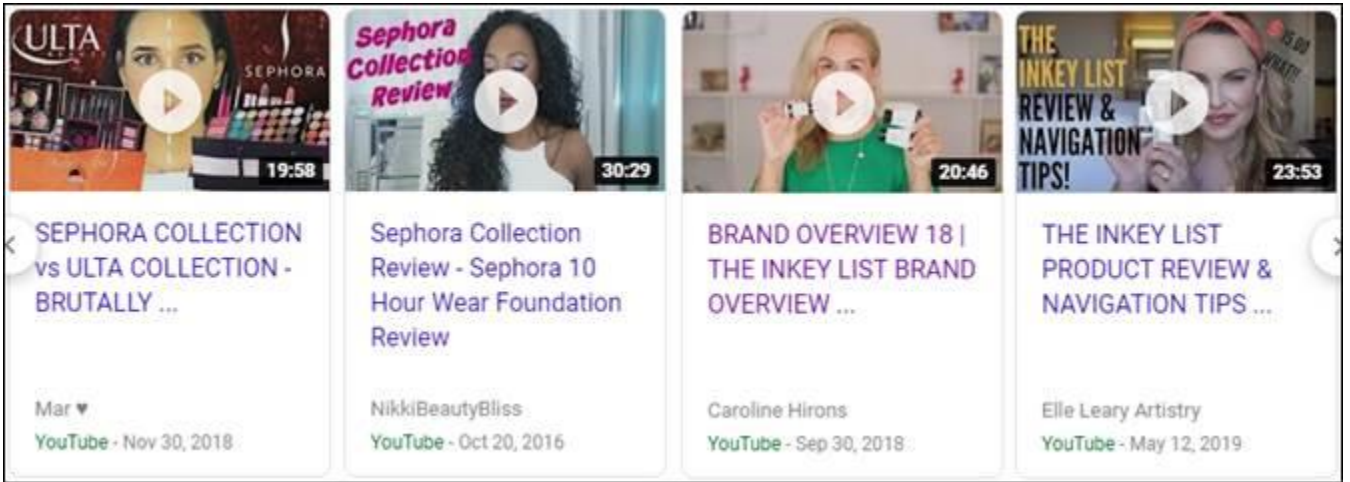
ULTA BEAUTY

SEPHORA

19:58

SEPHORA COLLECTION vs ULTA COLLECTION - BRUTALLY ...

Mar ♥

YouTube - Nov 30, 2018

Sephora Collection Review

30:29

Sephora Collection Review - Sephora 10 Hour Wear Foundation Review

NikkiBeautyBliss

YouTube - Oct 20, 2016

20:46

BRAND OVERVIEW 18 | THE INKEY LIST BRAND OVERVIEW ...

Caroline Hirons

YouTube - Sep 30, 2018

THE INKEY LIST REVIEW & NAVIGATION TIPS!

IS OG WHAT!!

23:53

THE INKEY LIST PRODUCT REVIEW & NAVIGATION TIPS ...

Elle Leary Artistry

YouTube - May 12, 2019